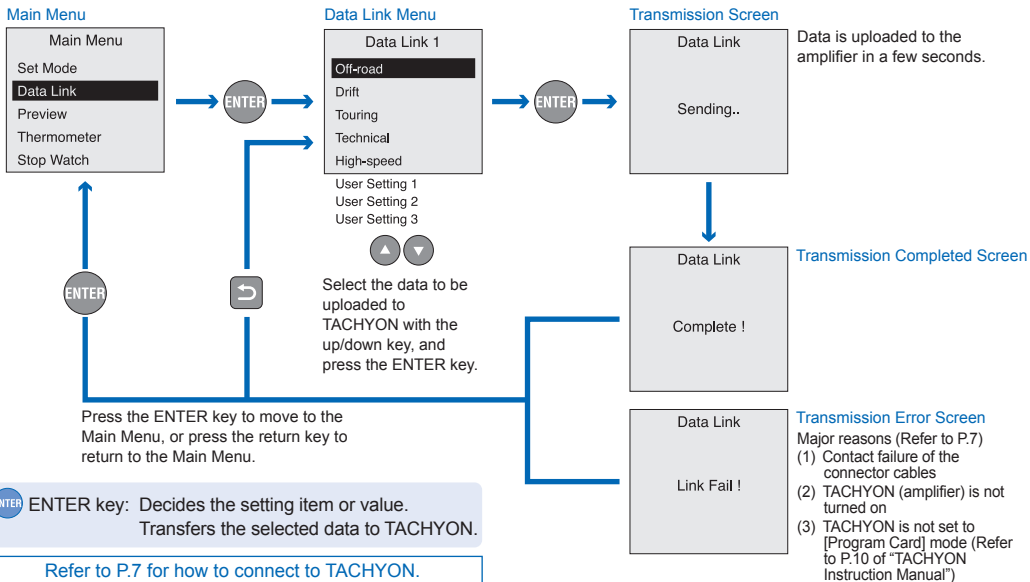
Main Menu

Main Menu
Set Mode
Data Link
Preview
Thermometer
Stop Watch

ENTER

Data Link Menu

Data Link 1
Off-road
Drift
Touring
Technical
High-speed
User Setting 1
User Setting 2
User Setting 3

ENTER

Transmission Screen

Data Link
Sending..

Data is uploaded to the amplifier in a few seconds.

ENTER

Select the data to be uploaded to TACHYON with the up/down key, and press the ENTER key.

Data Link
Complete !

Transmission Completed Screen

Press the ENTER key to move to the Main Menu, or press the return key to return to the Main Menu.

Data Link
Link Fail !

Transmission Error Screen
Major reasons (Refer to P.7)
(1) Contact failure of the connector cables
(2) TACHYON (amplifier) is not turned on
(3) TACHYON is not set to [Program Card] mode (Refer to P.10 of "TACHYON Instruction Manual")

ENTER ENTER key: Decides the setting item or value. Transfers the selected data to TACHYON.

Refer to P.7 for how to connect to TACHYON.